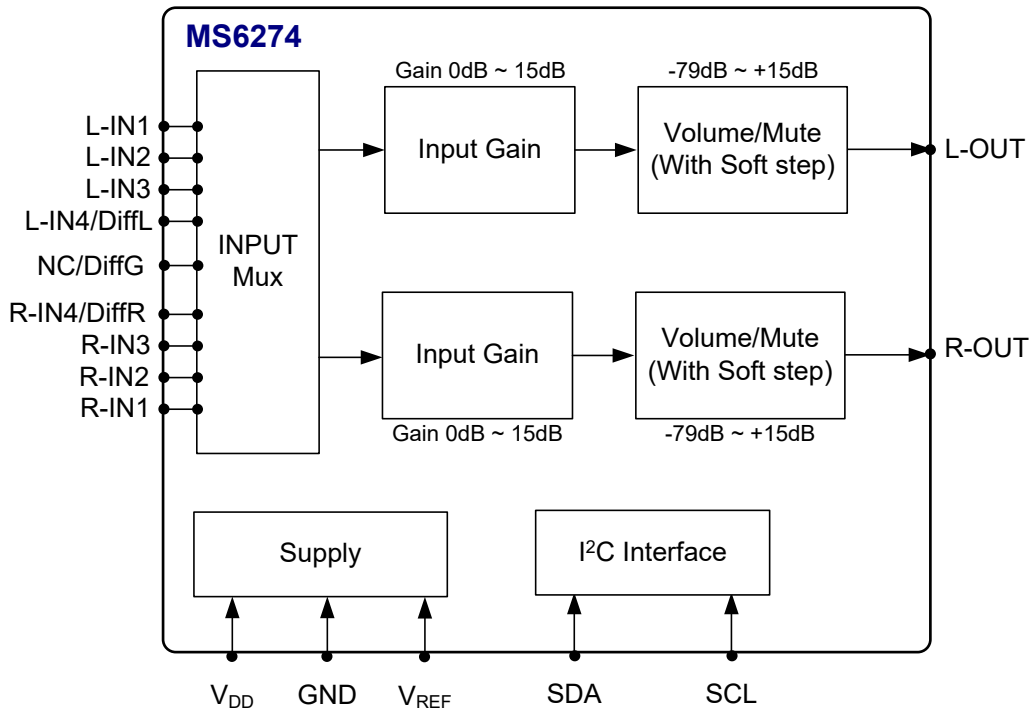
MS6274

L-IN1
L-IN2
L-IN3
L-IN4/DiffL
NC/DiffG
R-IN4/DiffR
R-IN3
R-IN2
R-IN1

INPUT Mux

Gain 0dB ~ 15dB
Input Gain

-79dB ~ +15dB
Volume/Mute (With Soft step)

L-OUT

Input Gain
Gain 0dB ~ 15dB

Volume/Mute (With Soft step)
-79dB ~ +15dB

R-OUT

Supply

I$^2$C Interface

V$_{DD}$ GND V$_{REF}$ SDA SCL